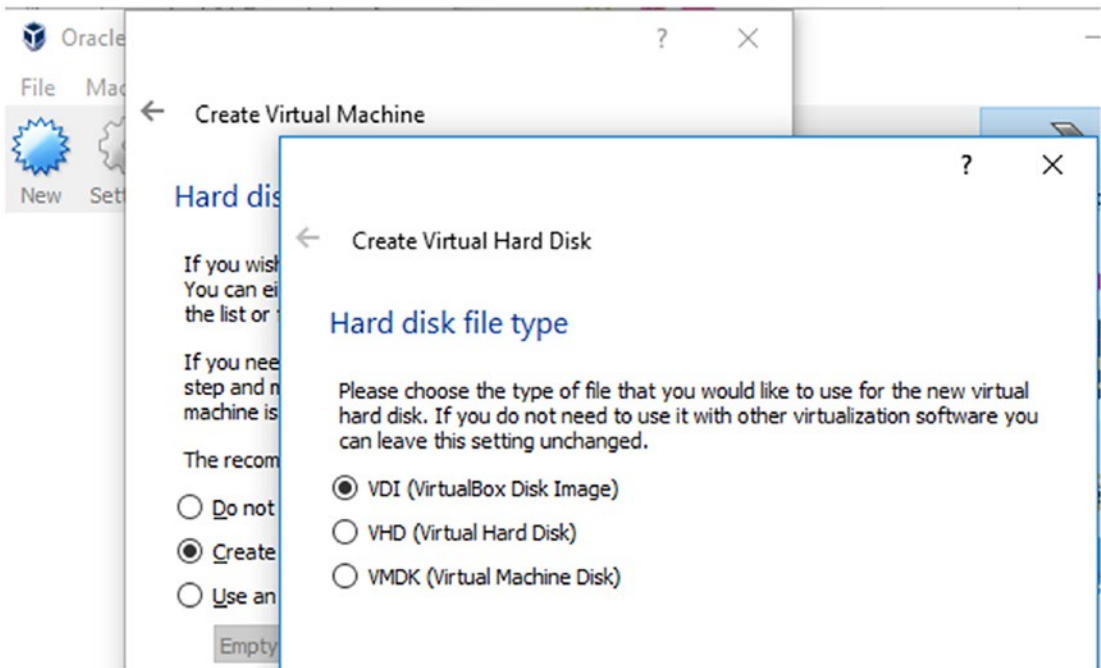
Oracle
File Ma
New Set

? ×
Create Virtual Machine

Hard dis

If you wis
You can ei
the list or

If you nee
step and m
machine is

The recom

Do not
Create
Use an

Empty

? ×
Create Virtual Hard Disk

Hard disk file type

Please choose the type of file that you would like to use for the new virtual hard disk. If you do not need to use it with other virtualization software you can leave this setting unchanged.

VDI (VirtualBox Disk Image)
VHD (Virtual Hard Disk)
VMDK (Virtual Machine Disk)